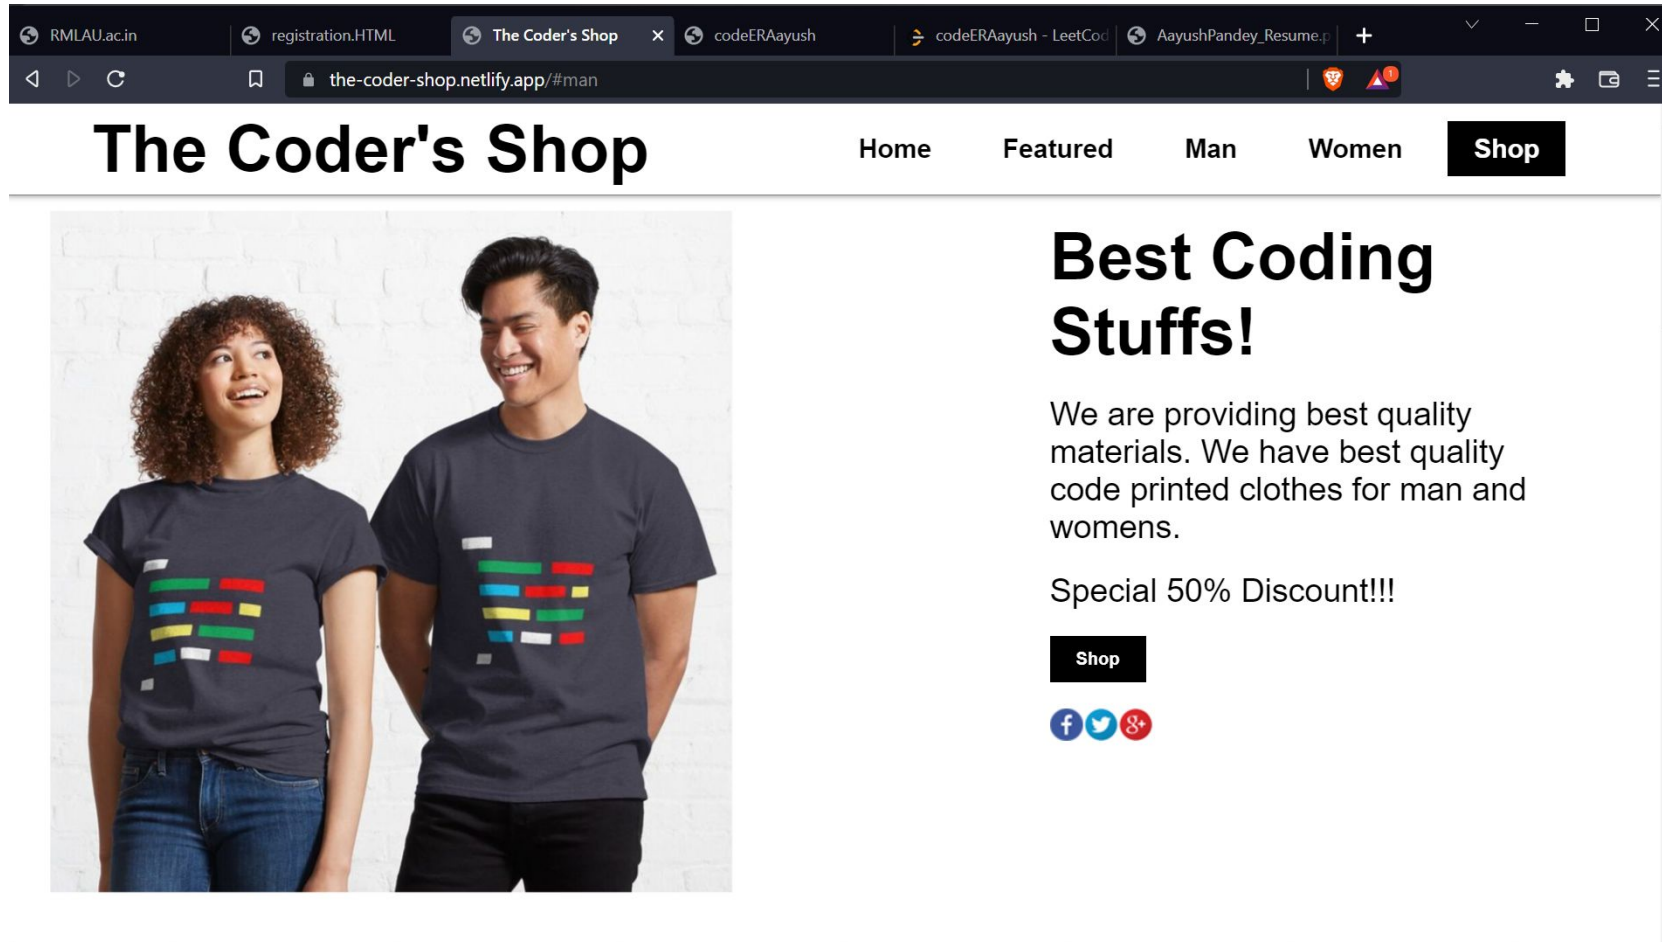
RMLAU.ac.in
registration.HTML
The Coder's Shop
codeERAayush
codeERAayush - LeetCod
AayushPandey_Resume.p

the-coder-shop.netlify.app/#man

The Coder's Shop

Home Featured Man Women Shop

Best Coding Stuffs!

We are providing best quality materials. We have best quality code printed clothes for man and womens.

Special 50% Discount!!!

Shop